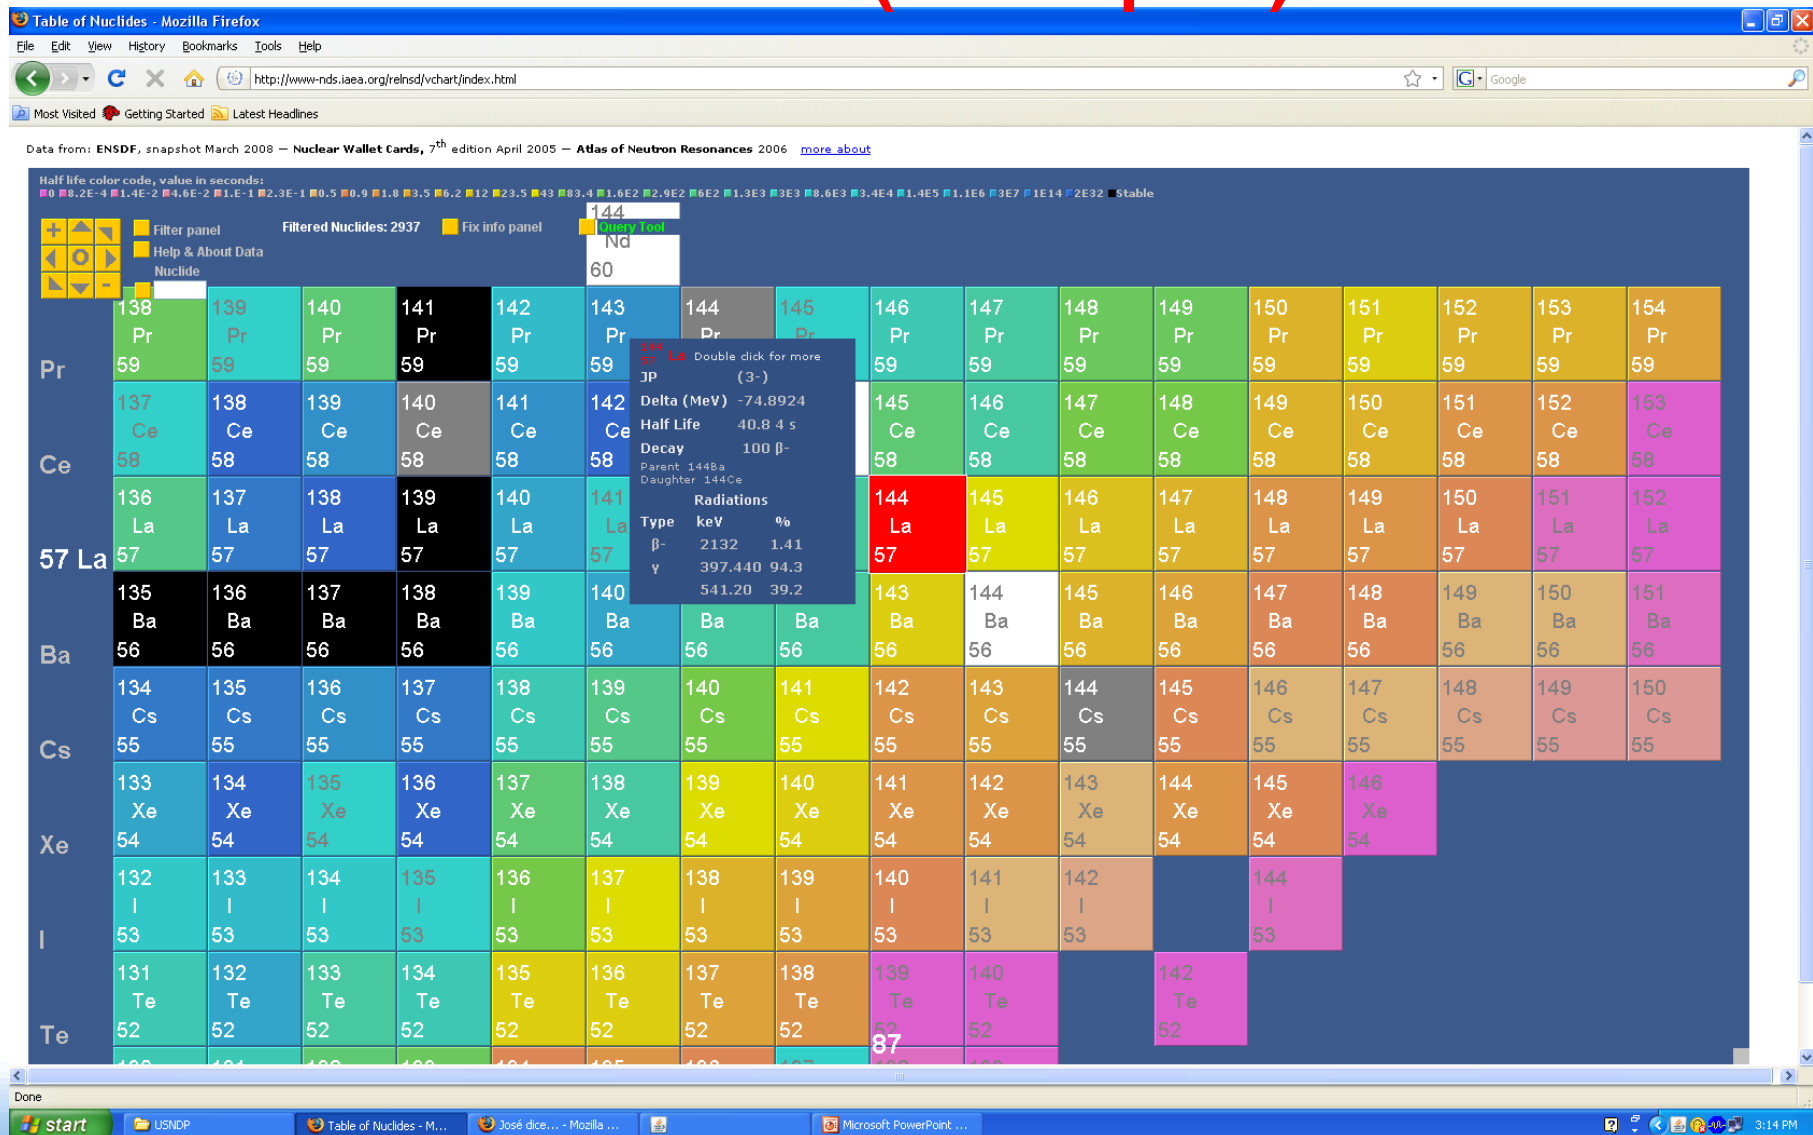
Table of Nuclides - Mozilla Firefox

File Edit View History Bookmarks Tools Help

http://www-nds.iaea.org/relnsd/vchart/index.html

Google

Most Visited Getting Started Latest Headlines

Data from: ENSDF, snapshot March 2008 — Nuclear Wallet Cards, 7$^{th}$ edition April 2005 — Atlas of Neutron Resonances 2006 more about

Half life color code, value in seconds:
0 8.2E-4 1.4E-2 4.6E-2 1.E-1 2.3E-1 0.5 0.9 1.8 3.5 6.2 12 23.5 43 83.4 1.6E2 2.9E2 6E2 1.3E3 3E3 8.6E3 3.4E4 1.4E5 1.1E6 3E7 1E14 2E32 Stable

Filter panel
Help & About Data
Nuclide
Filtered Nuclides: 2937
Fix info panel
Query Tool
144
Nd
60

Pr
Ce
57 La
Ba
Cs
Xe
I
Te

| 138 Pr 59 | 139 Pr 59 | 140 Pr 59 | 141 Pr 59 | 142 Pr 59 | 143 Pr 59 | 144 Pr | 145 Pr | 146 Pr 59 | 147 Pr 59 | 148 Pr 59 | 149 Pr 59 | 150 Pr 59 | 151 Pr 59 | 152 Pr 59 | 153 Pr 59 | 154 Pr 59 |
|---|---|---|---|---|---|---|---|---|---|---|---|---|---|---|---|---|
| 137 Ce 58 | 138 Ce 58 | 139 Ce 58 | 140 Ce 58 | 141 Ce 58 | 142 Ce 58 | | | 145 Ce 58 | 146 Ce 58 | 147 Ce 58 | 148 Ce 58 | 149 Ce 58 | 150 Ce 58 | 151 Ce 58 | 152 Ce 58 | 153 Ce 58 |
| 136 La 57 | 137 La 57 | 138 La 57 | 139 La 57 | 140 La 57 | 141 La 57 | | | 144 La 57 | 145 La 57 | 146 La 57 | 147 La 57 | 148 La 57 | 149 La 57 | 150 La 57 | 151 La 57 | 152 La 57 |
| 135 Ba 56 | 136 Ba 56 | 137 Ba 56 | 138 Ba 56 | 139 Ba 56 | 140 Ba 56 | Ba 56 | Ba 56 | 143 Ba 56 | 144 Ba 56 | 145 Ba 56 | 146 Ba 56 | 147 Ba 56 | 148 Ba 56 | 149 Ba 56 | 150 Ba 56 | 151 Ba 56 |
| 134 Cs 55 | 135 Cs 55 | 136 Cs 55 | 137 Cs 55 | 138 Cs 55 | 139 Cs 55 | 140 Cs 55 | 141 Cs 55 | 142 Cs 55 | 143 Cs 55 | 144 Cs 55 | 145 Cs 55 | 146 Cs 55 | 147 Cs 55 | 148 Cs 55 | 149 Cs 55 | 150 Cs 55 |
| 133 Xe 54 | 134 Xe 54 | 135 Xe 54 | 136 Xe 54 | 137 Xe 54 | 138 Xe 54 | 139 Xe 54 | 140 Xe 54 | 141 Xe 54 | 142 Xe 54 | 143 Xe 54 | 144 Xe 54 | 145 Xe 54 | 146 Xe 54 | | | |
| 132 I 53 | 133 I 53 | 134 I 53 | 135 I 53 | 136 I 53 | 137 I 53 | 138 I 53 | 139 I 53 | 140 I 53 | 141 I 53 | 142 I 53 | | 144 I 53 | | | | |
| 131 Te 52 | 132 Te 52 | 133 Te 52 | 134 Te 52 | 135 Te 52 | 136 Te 52 | 137 Te 52 | 138 Te 52 | 139 Te 52 | 140 Te 52 | | 142 Te 52 | | | | | |

87

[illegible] La Double click for more
JP (3-)
Delta (MeV) -74.8924
Half Life 40.8 4 s
Decay 100 β-
Parent 144Ba
Daughter 144Ce
Radiations
| Type | keV | % |
|---|---|---|
| β- | 2132 | 1.41 |
| γ | 397.440 | 94.3 |
| | 541.20 | 39.2 |

Done

start USNDP Table of Nuclides - M... José dice... - Mozilla ... Microsoft PowerPoint ... 3:14 PM